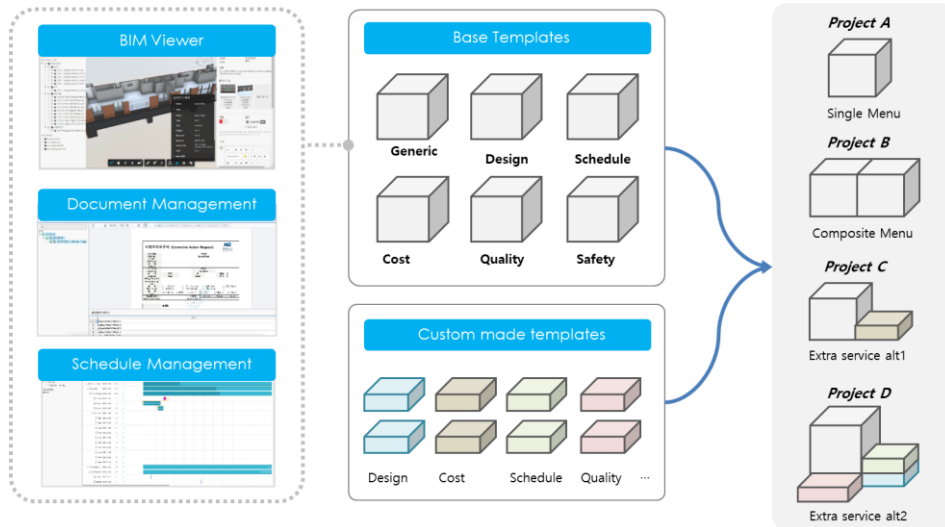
BIM Viewer

Document Management

Schedule Management

Base Templates

Generic

Design

Schedule

Cost

Quality

Safety

Custom made templates

Design

Cost

Schedule

Quality

...

Project A

Single Menu

Project B

Composite Menu

Project C

Extra service alt1

Project D

Extra service alt2